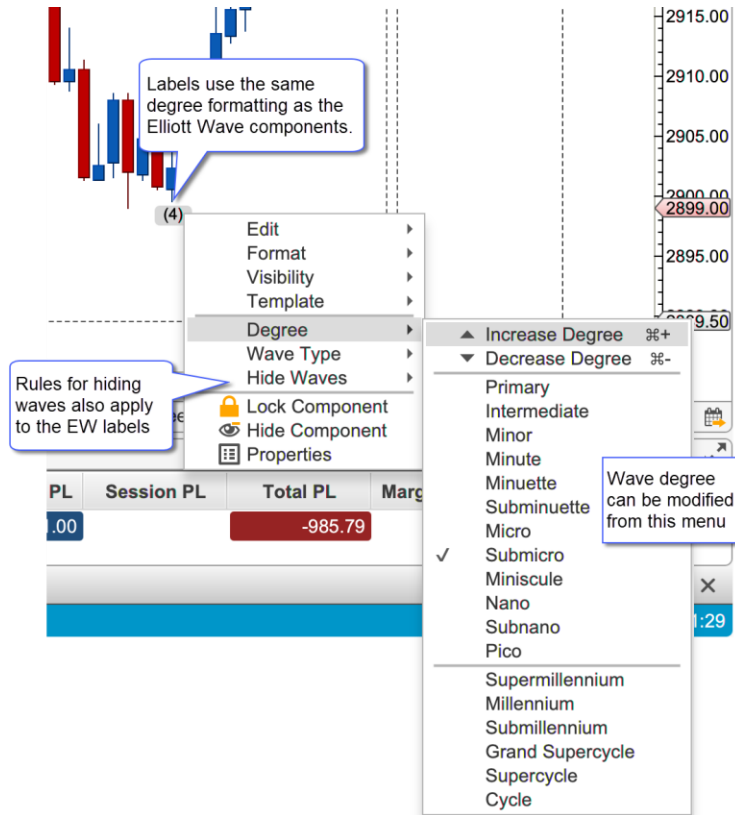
2915.00
2910.00
2905.00
2900.00
2899.00
2895.00
2889.50

Labels use the same degree formatting as the Elliott Wave components.

(4)

Edit
Format
Visibility
Template
Degree
Wave Type
Hide Waves
Lock Component
Hide Component
Properties

Increase Degree ⌘+
Decrease Degree ⌘-
Primary
Intermediate
Minor
Minute
Minuette
Subminuette
Micro
✓ Submicro
Miniscule
Nano
Subnano
Pico
Supermillennium
Millennium
Submillennium
Grand Supercycle
Supercycle
Cycle

Rules for hiding waves also apply to the EW labels

Wave degree can be modified from this menu

PL | Session PL | Total PL | Marg
.00 | | -985.79 |

1:29